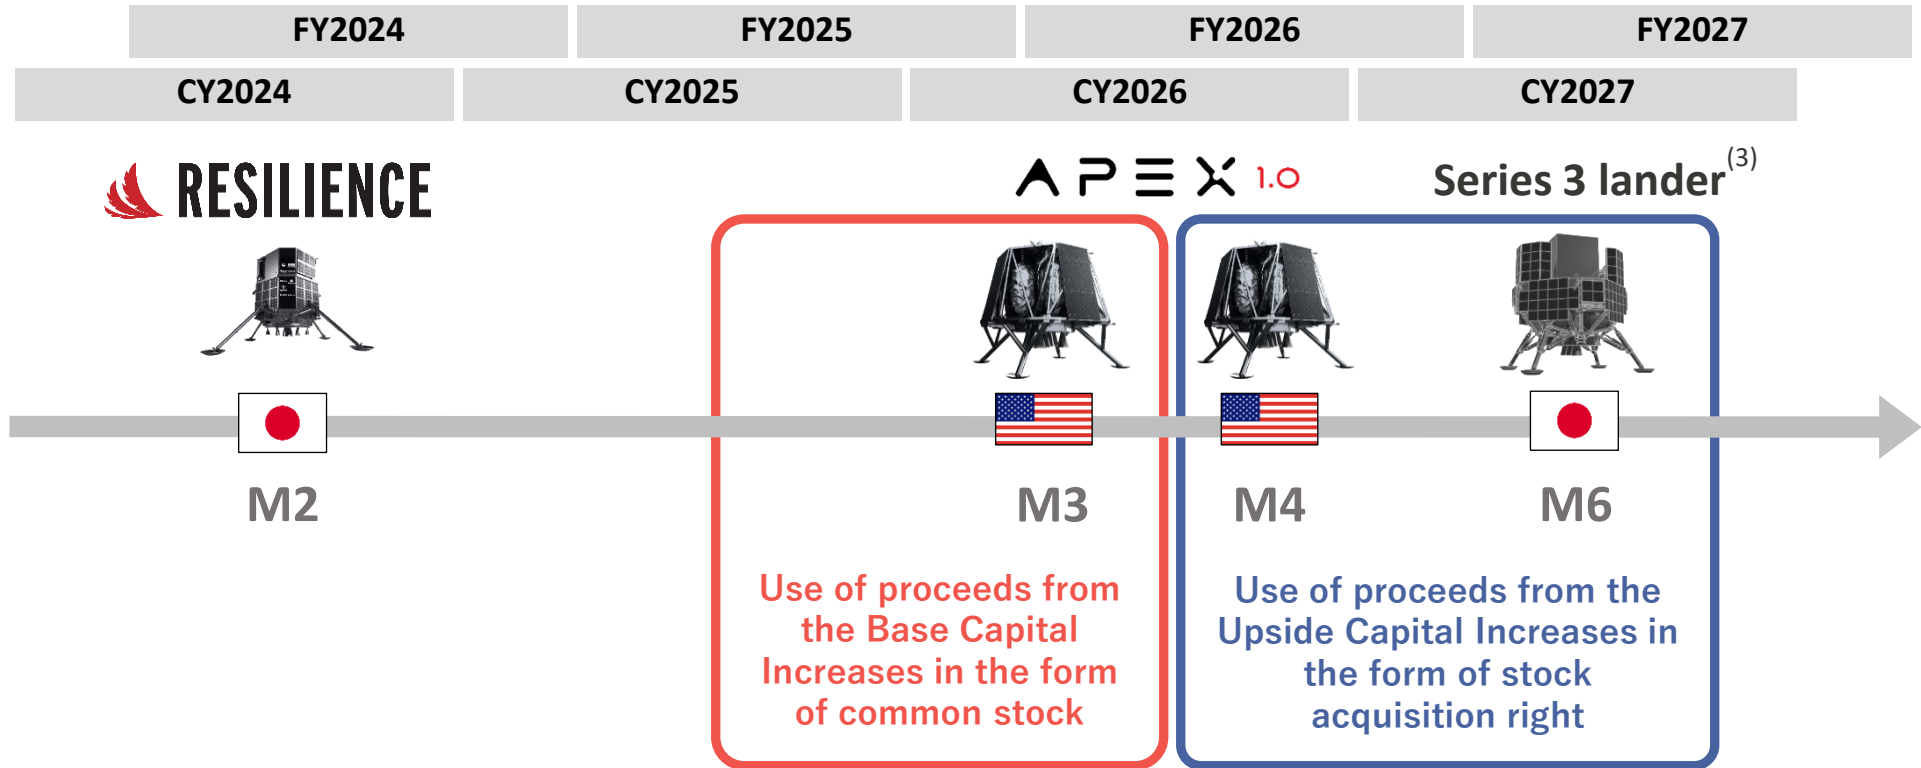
FY2024 FY2025 FY2026 FY2027

CY2024 CY2025 CY2026 CY2027

RESILIENCE

APEX 1.0

Series 3 lander$^{(3)}$

M2

M3

M4

M6

Use of proceeds from the Base Capital Increases in the form of common stock

Use of proceeds from the Upside Capital Increases in the form of stock acquisition right